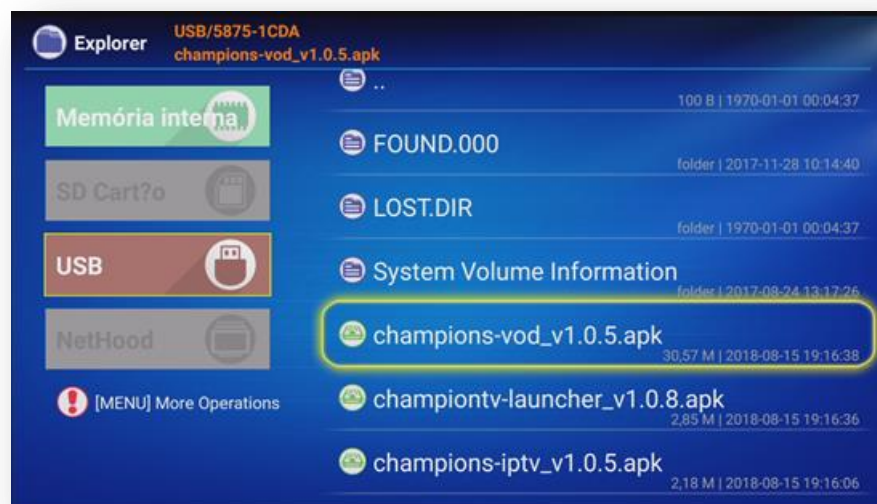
Explorer
USB/5875-1CDA
champions-vod_v1.0.5.apk

Memória interna
SD Cart?o
USB
NetHood

[MENU] More Operations

..
100 B | 1970-01-01 00:04:37
FOUND.000
folder | 2017-11-28 10:14:40
LOST.DIR
folder | 1970-01-01 00:04:37
System Volume Information
folder | 2017-08-24 13:17:26
champions-vod_v1.0.5.apk
30,57 M | 2018-08-15 19:16:38
championtv-launcher_v1.0.8.apk
2,85 M | 2018-08-15 19:16:36
champions-iptv_v1.0.5.apk
2,18 M | 2018-08-15 19:16:06